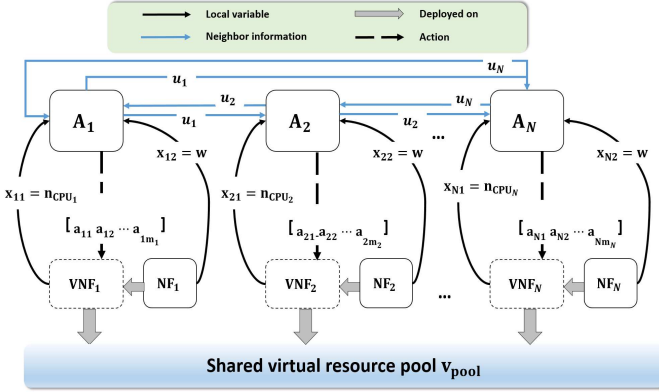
Local variable
Deployed on
Neighbor information
Action

$u_1$
$u_N$
$u_2$
$u_N$
$u_1$
$u_2$
$\mathbf{A_1}$
$\mathbf{A_2}$
$\mathbf{A}_N$
...
$x_{12} = w$
$x_{22} = w$
$x_{N2} = w$
$x_{11} = n_{CPU_1}$
$x_{21} = n_{CPU_2}$
$x_{N1} = n_{CPU_N}$
$[a_{11}\ a_{12} \cdots a_{1m_1}]$
$[a_{21}\ a_{22} \cdots a_{2m_2}]$
$[a_{N1}\ a_{N2} \cdots a_{Nm_N}]$
$VNF_1$
$NF_1$
$VNF_2$
$NF_2$
...
$VNF_N$
$NF_N$

Shared virtual resource pool $v_{pool}$